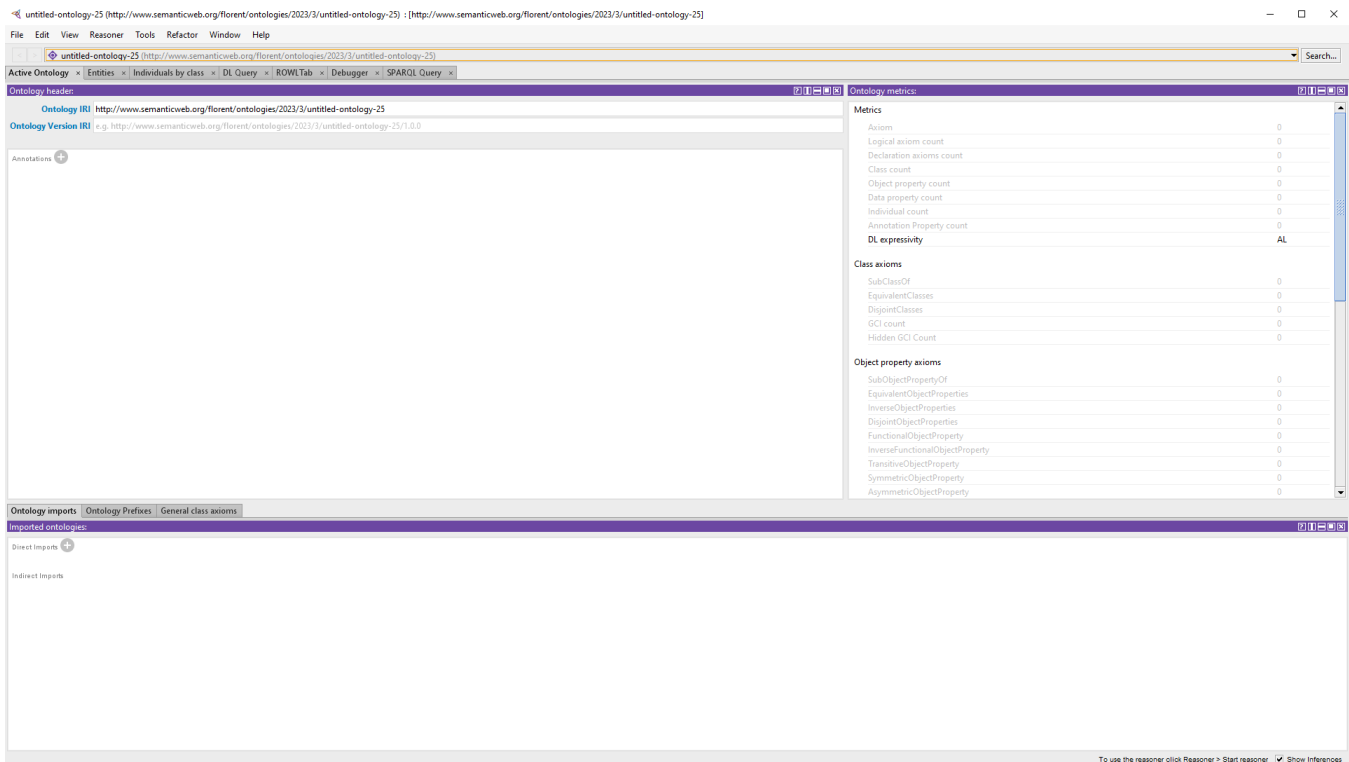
untitled-ontology-25 (http://www.semanticweb.org/florent/ontologies/2023/3/untitled-ontology-25) : [http://www.semanticweb.org/florent/ontologies/2023/3/untitled-ontology-25]

File Edit View Reasoner Tools Refactor Window Help

untitled-ontology-25 (http://www.semanticweb.org/florent/ontologies/2023/3/untitled-ontology-25)

Search...

Active Ontology × Entities × Individuals by class × DL Query × ROWLTab × Debugger × SPARQL Query ×

Ontology header:

Ontology IRI http://www.semanticweb.org/florent/ontologies/2023/3/untitled-ontology-25

Ontology Version IRI e.g. http://www.semanticweb.org/florent/ontologies/2023/3/untitled-ontology-25/1.0.0

Annotations

Ontology metrics:

Metrics

| | |
|---|---|
| Axiom | 0 |
| Logical axiom count | 0 |
| Declaration axioms count | 0 |
| Class count | 0 |
| Object property count | 0 |
| Data property count | 0 |
| Individual count | 0 |
| Annotation Property count | 0 |
| DL expressivity | AL |

Class axioms

| | |
|---|---|
| SubClassOf | 0 |
| EquivalentClasses | 0 |
| DisjointClasses | 0 |
| GCI count | 0 |
| Hidden GCI Count | 0 |

Object property axioms

| | |
|---|---|
| SubObjectPropertyOf | 0 |
| EquivalentObjectProperties | 0 |
| InverseObjectProperties | 0 |
| DisjointObjectProperties | 0 |
| FunctionalObjectProperty | 0 |
| InverseFunctionalObjectProperty | 0 |
| TransitiveObjectProperty | 0 |
| SymmetricObjectProperty | 0 |
| AsymmetricObjectProperty | 0 |

Ontology imports Ontology Prefixes General class axioms

Imported ontologies:

Direct Imports

Indirect Imports

To use the reasoner click Reasoner > Start reasoner Show Inferences